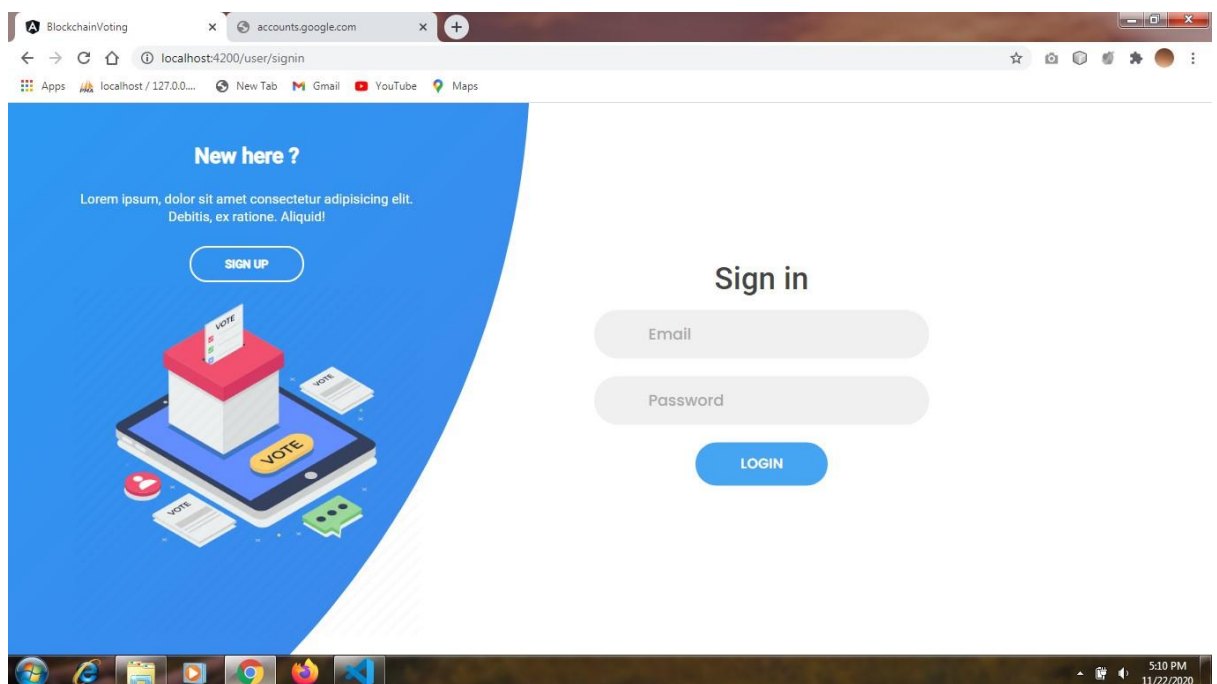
BlockchainVoting
accounts.google.com
localhost:4200/user/signin
Apps
localhost / 127.0.0....
New Tab
Gmail
YouTube
Maps

New here ?

Lorem ipsum, dolor sit amet consectetur adipisicing elit. Debitis, ex ratione. Aliquid!

SIGN UP

VOTE
VOTE
VOTE
VOTE

Sign in

Email

Password

LOGIN

5:10 PM
11/22/2020